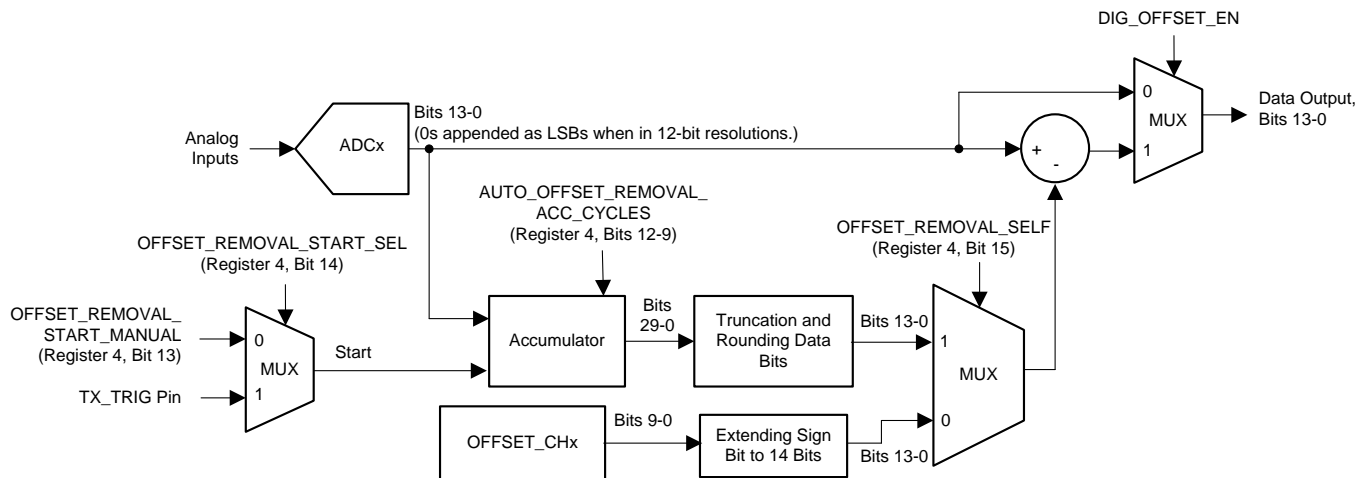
DIG_OFFSET_EN

0
MUX
1

Data Output, Bits 13-0

Analog Inputs

ADCx

Bits 13-0
(0s appended as LSBs when in 12-bit resolutions.)

+
-

AUTO_OFFSET_REMOVAL_ ACC_CYCLES
(Register 4, Bits 12-9)

OFFSET_REMOVAL_SELF
(Register 4, Bit 15)

OFFSET_REMOVAL_START_SEL
(Register 4, Bit 14)

OFFSET_REMOVAL_ START_MANUAL
(Register 4, Bit 13)

0
MUX
1

TX_TRIG Pin

Start

Accumulator

Bits 29-0

Truncation and Rounding Data Bits

Bits 13-0

1
MUX
0

OFFSET_CHx

Bits 9-0

Extending Sign Bit to 14 Bits

Bits 13-0